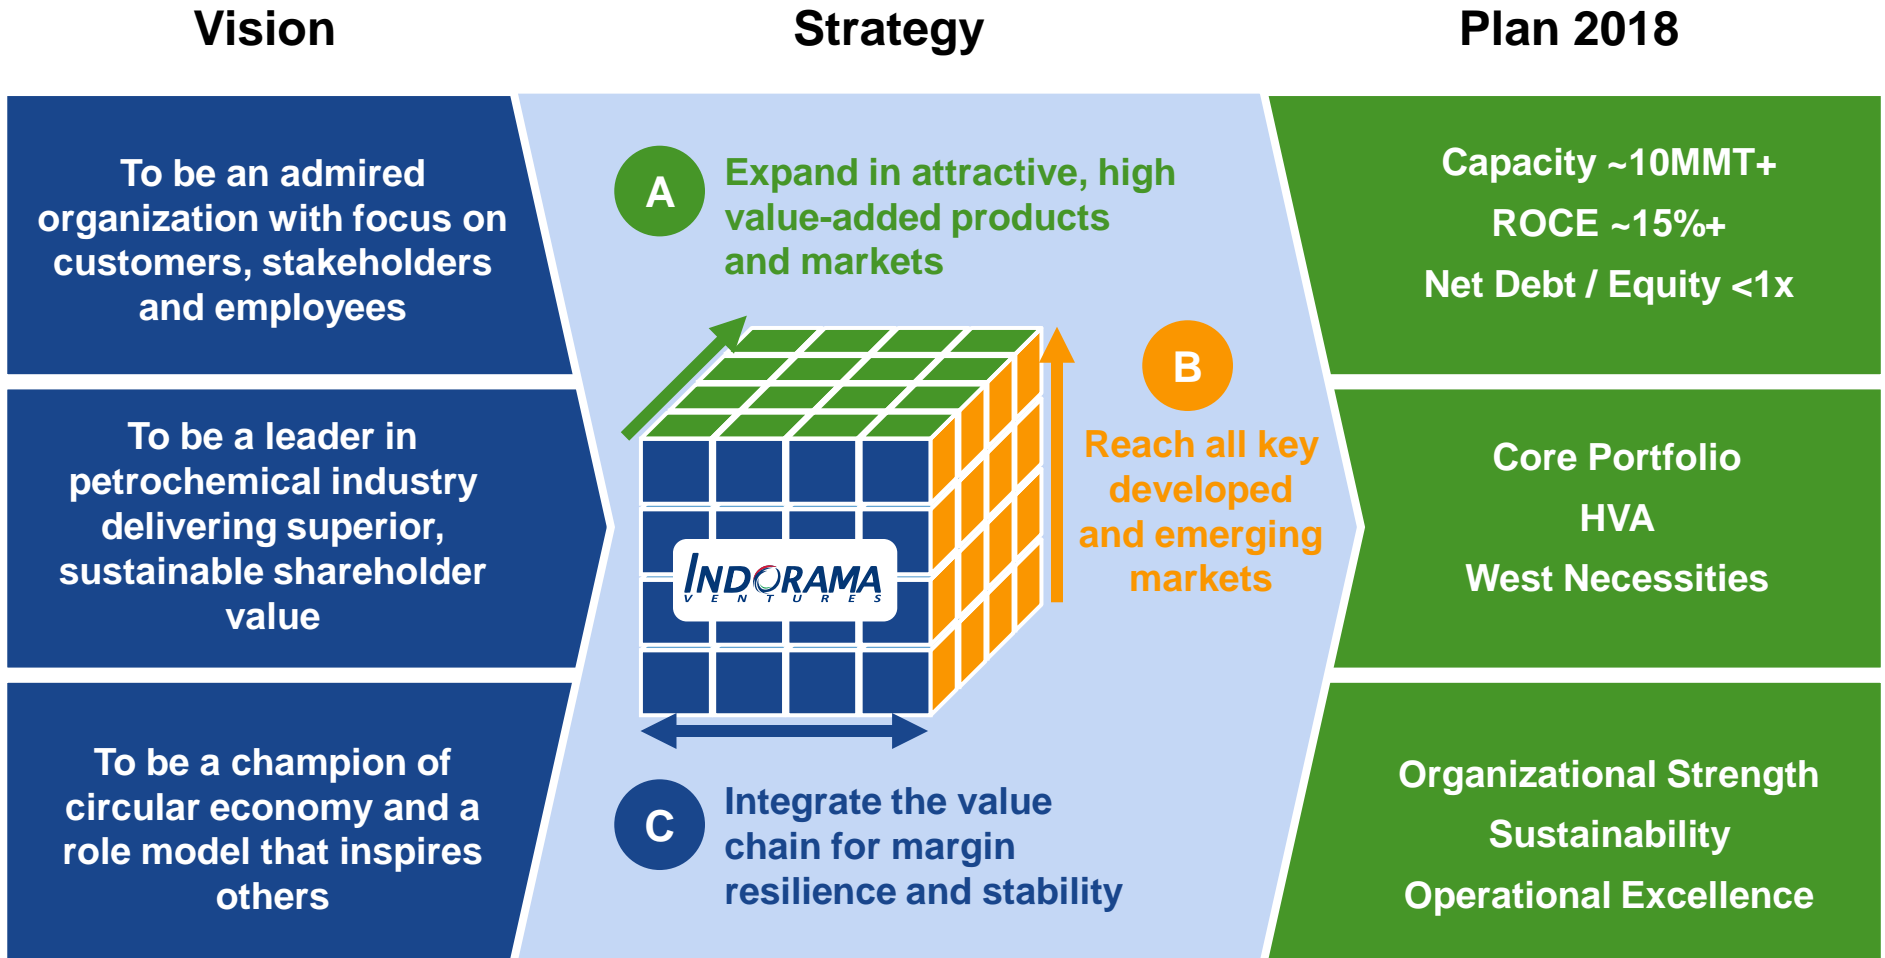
Vision

Strategy

Plan 2018

To be an admired organization with focus on customers, stakeholders and employees

To be a leader in petrochemical industry delivering superior, sustainable shareholder value

To be a champion of circular economy and a role model that inspires others

A

Expand in attractive, high value-added products and markets

B

Reach all key developed and emerging markets

INDORAMA VENTURES

C

Integrate the value chain for margin resilience and stability

Capacity ~10MMT+

ROCE ~15%+

Net Debt / Equity <1x

Core Portfolio

HVA

West Necessities

Organizational Strength

Sustainability

Operational Excellence